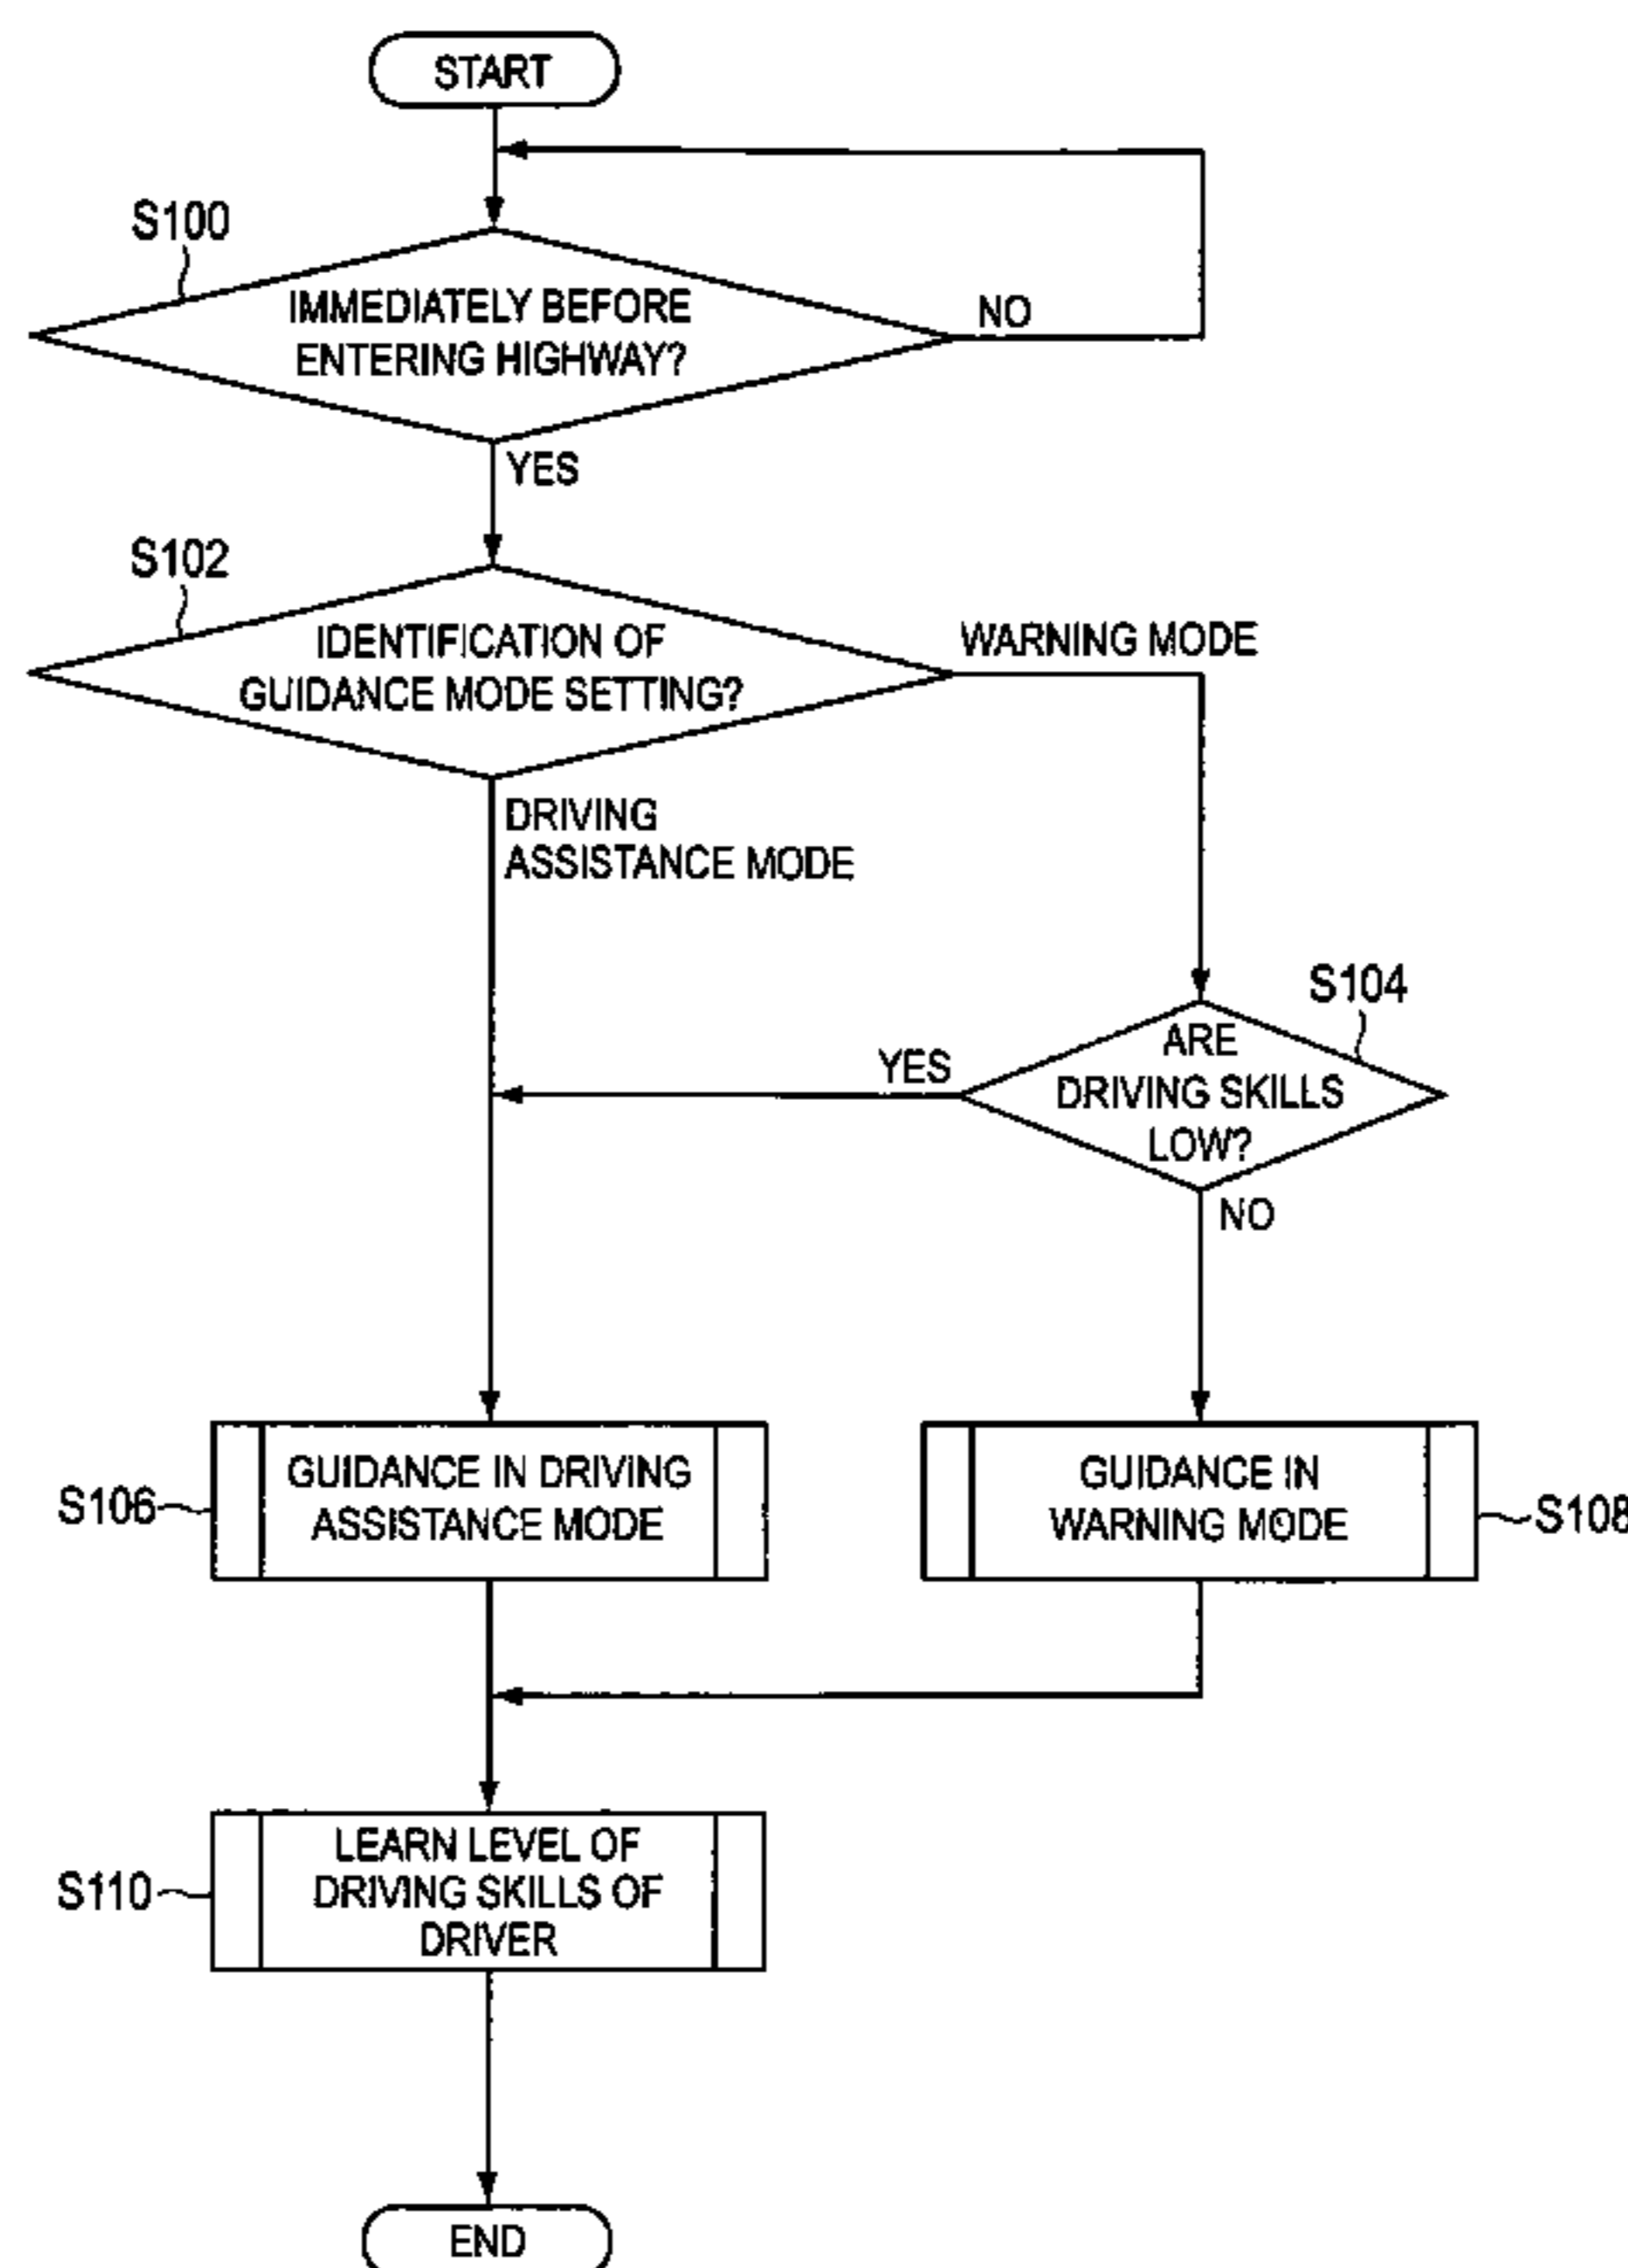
START

S100

IMMEDIATELY BEFORE ENTERING HIGHWAY?

NO

YES

S102

IDENTIFICATION OF GUIDANCE MODE SETTING?

WARNING MODE

DRIVING ASSISTANCE MODE

S104

ARE DRIVING SKILLS LOW?

YES

NO

S106

GUIDANCE IN DRIVING ASSISTANCE MODE

GUIDANCE IN WARNING MODE

S108

S110

LEARN LEVEL OF DRIVING SKILLS OF DRIVER

END